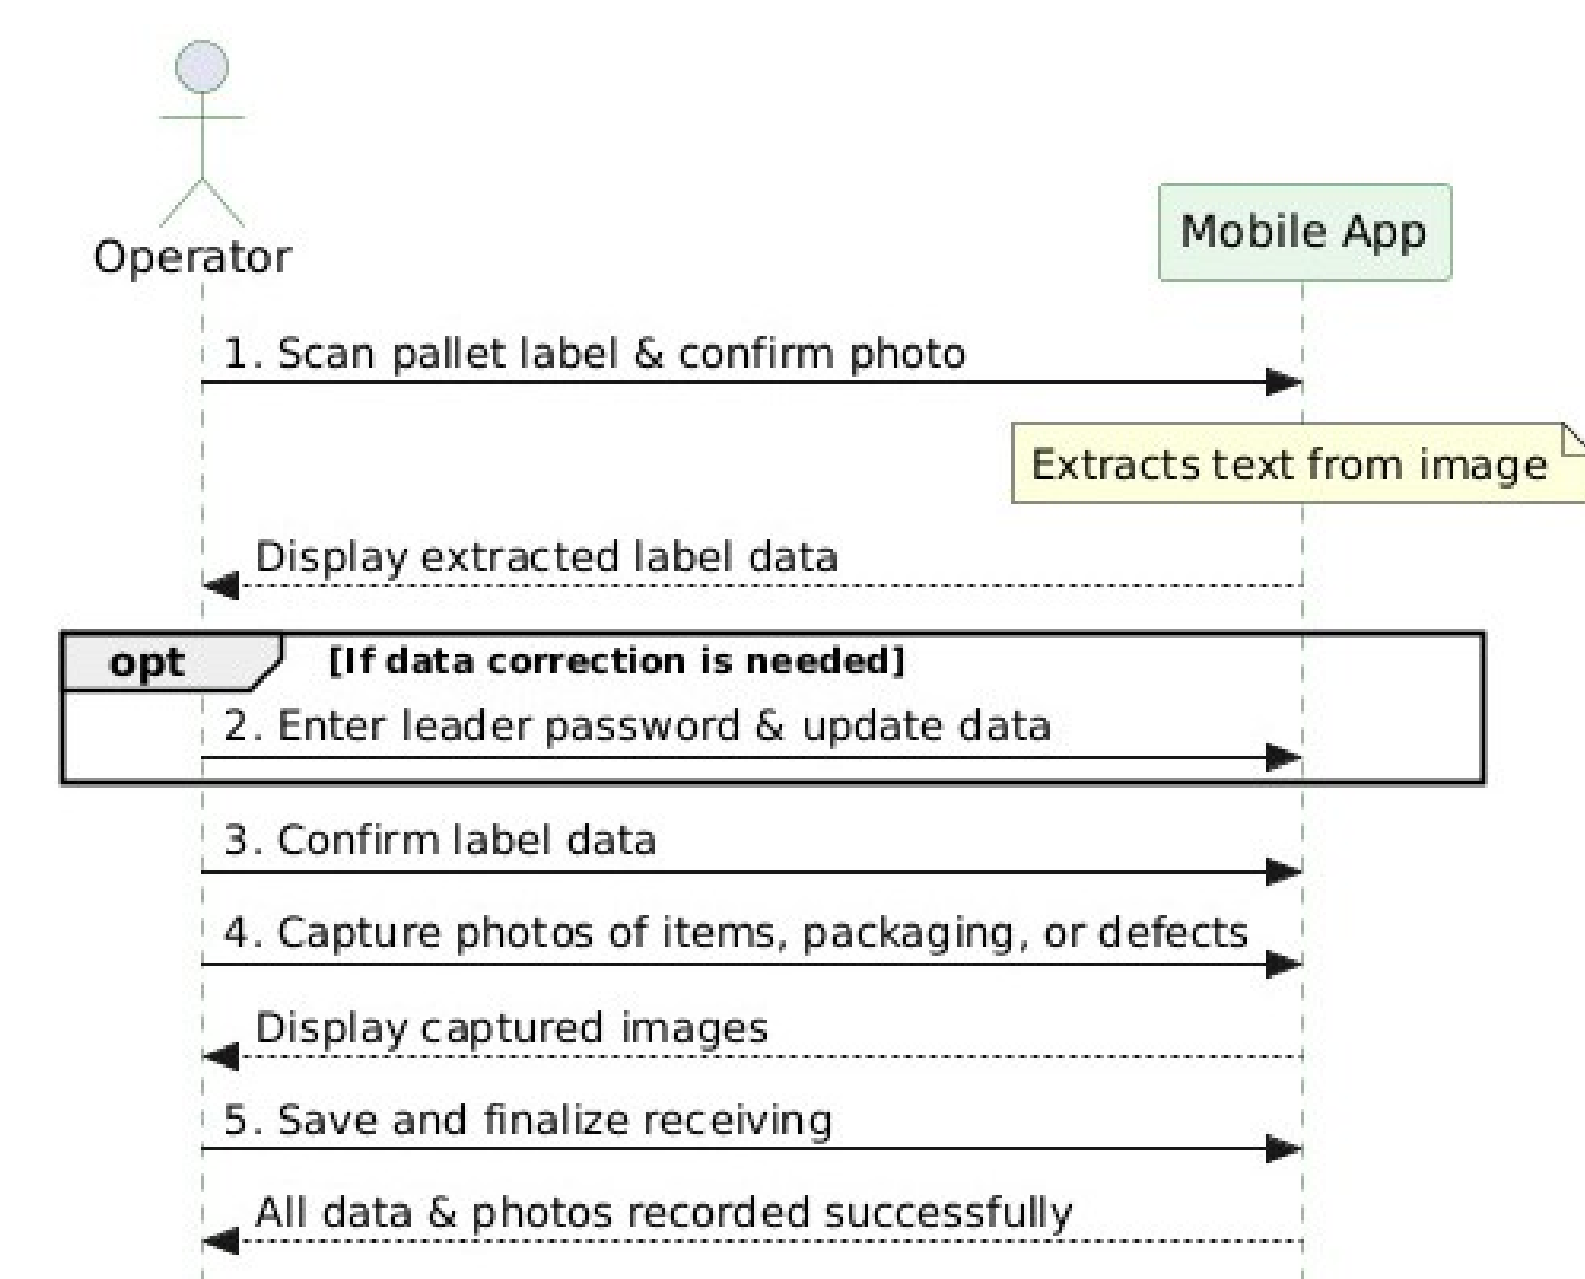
Operator

Mobile App

1. Scan pallet label & confirm photo

Extracts text from image

Display extracted label data

opt [If data correction is needed]

2. Enter leader password & update data

3. Confirm label data

4. Capture photos of items, packaging, or defects

Display captured images

5. Save and finalize receiving

All data & photos recorded successfully